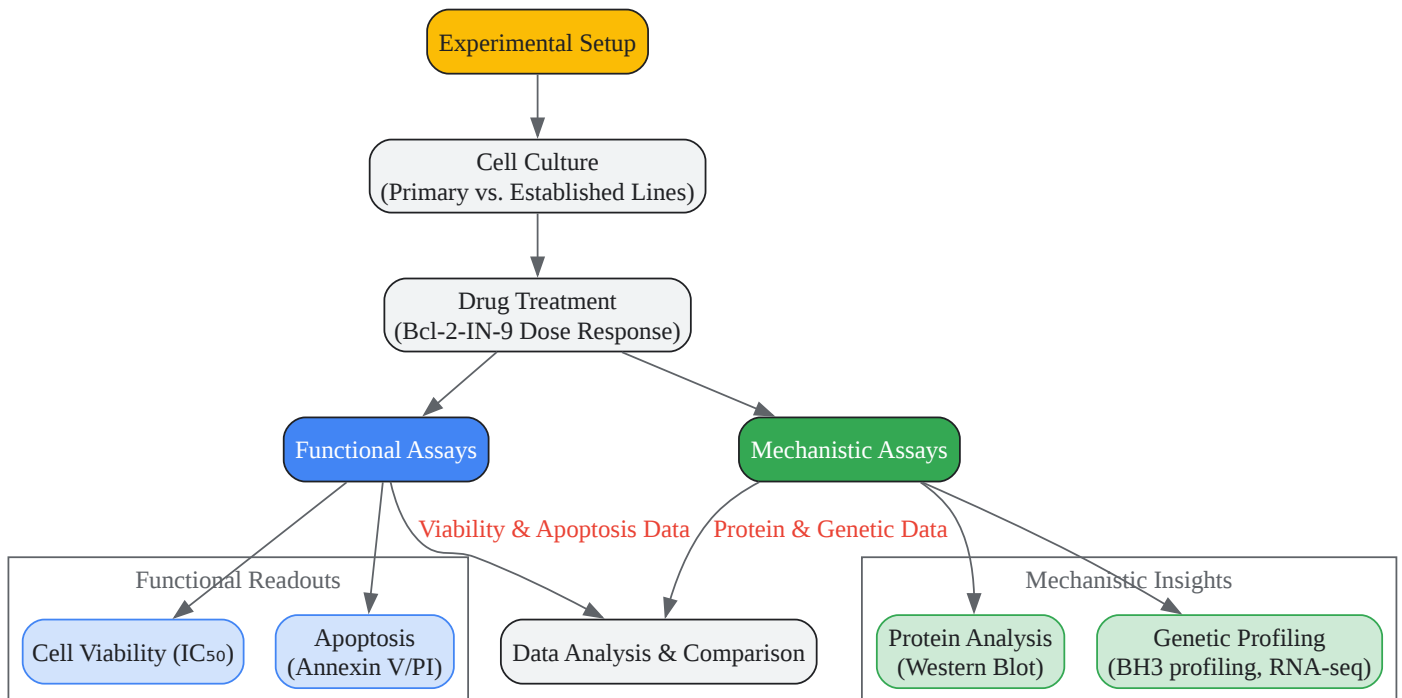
Experimental Setup

Cell Culture
(Primary vs. Established Lines)

Drug Treatment
(Bcl-2-IN-9 Dose Response)

Functional Assays

Mechanistic Assays

Viability & Apoptosis Data

Protein & Genetic Data

Functional Readouts

Cell Viability ($IC_{50}$)

Apoptosis
(Annexin V/PI)

Data Analysis & Comparison

Mechanistic Insights

Protein Analysis
(Western Blot)

Genetic Profiling
(BH3 profiling, RNA-seq)